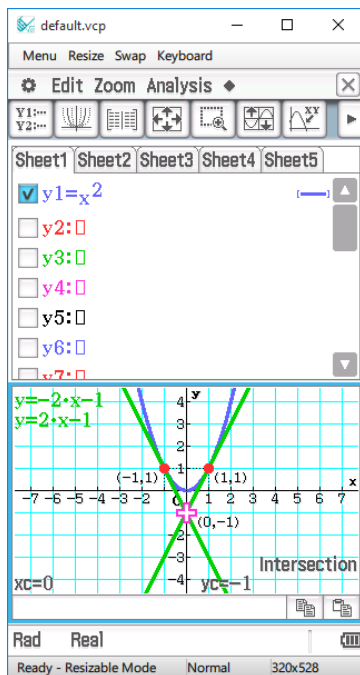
default.vcp

Menu Resize Swap Keyboard

Edit Zoom Analysis ◆

Sheet1 Sheet2 Sheet3 Sheet4 Sheet5

y1=$x^2$

y2:□

y3:□

y4:□

y5:□

y6:□

y7:□

y=−2·x−1
y=2·x−1

4
3
2
1
−7 −6 −5 −4 −3 −2 −1 0 1 2 3 4 5 6 7
−1
−2
−3
−4
y
x

(−1,1)
(1,1)
(0,−1)

Intersection

xc=0
yc=−1

Rad Real

Ready - Resizable Mode Normal 320x528